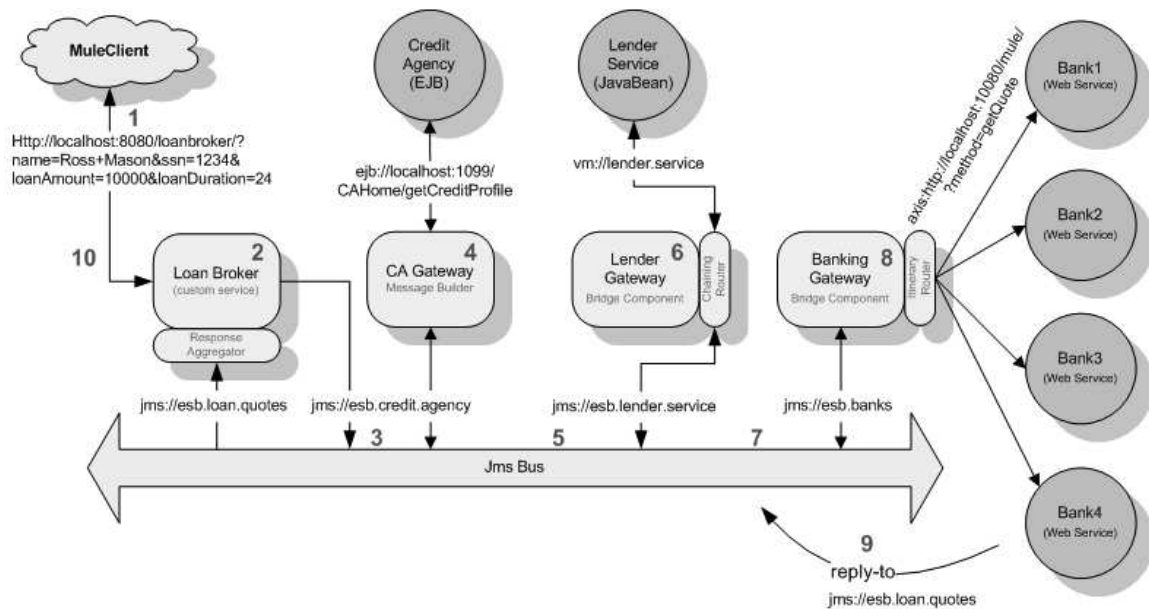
MuleClient

1

Http://localhost:8080/loanbroker/?name=Ross+Mason&ssn=1234&loanAmount=10000&loanDuration=24

10

Loan Broker
(custom service)
2

Response Aggregator

jms://esb.loan.quotes

Credit Agency (EJB)

ejb://localhost:1099/CAHome/getCreditProfile

CA Gateway
4
Message Builder

jms://esb.credit.agency

3

Lender Service (JavaBean)

vm://lender.service

Lender Gateway
6
Bridge Component

Chaining Router

jms://esb.lender.service

5

Banking Gateway
8
Bridge Component

Itinerary Router

jms://esb.banks

7

axis:http://localhost:10080/mule/?method=getQuote

Bank1
(Web Service)

Bank2
(Web Service)

Bank3
(Web Service)

Bank4
(Web Service)

Jms Bus

9
reply-to
jms://esb.loan.quotes